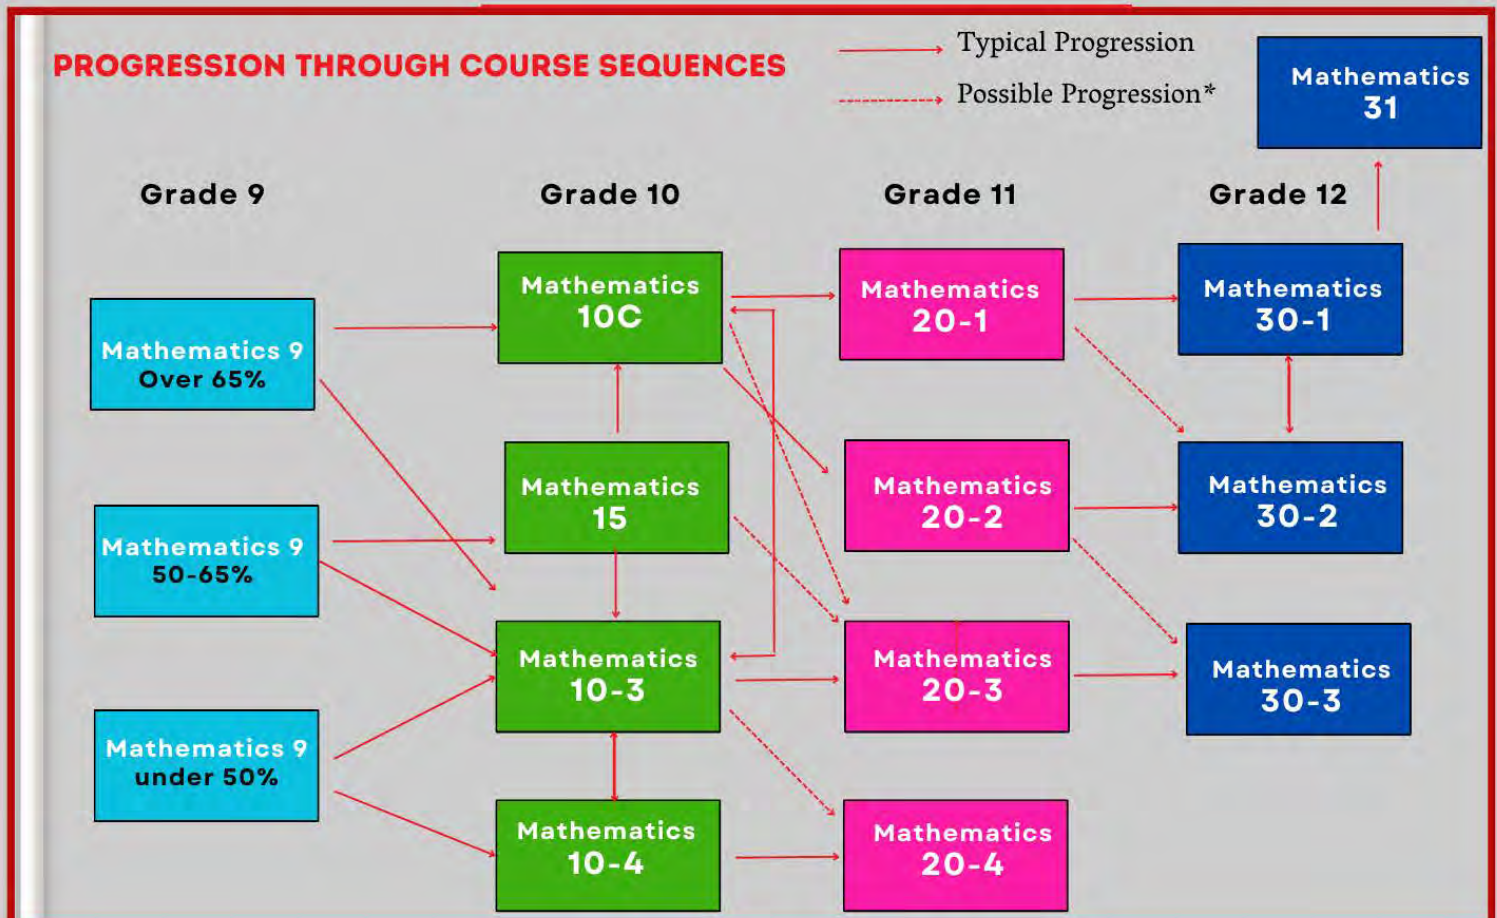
PROGRESSION THROUGH COURSE SEQUENCES

Typical Progression

Possible Progression*

Mathematics 31

Grade 9

Grade 10

Grade 11

Grade 12

Mathematics 10C

Mathematics 20-1

Mathematics 30-1

Mathematics 9 Over 65%

Mathematics 15

Mathematics 20-2

Mathematics 30-2

Mathematics 9 50-65%

Mathematics 10-3

Mathematics 20-3

Mathematics 30-3

Mathematics 9 under 50%

Mathematics 10-4

Mathematics 20-4